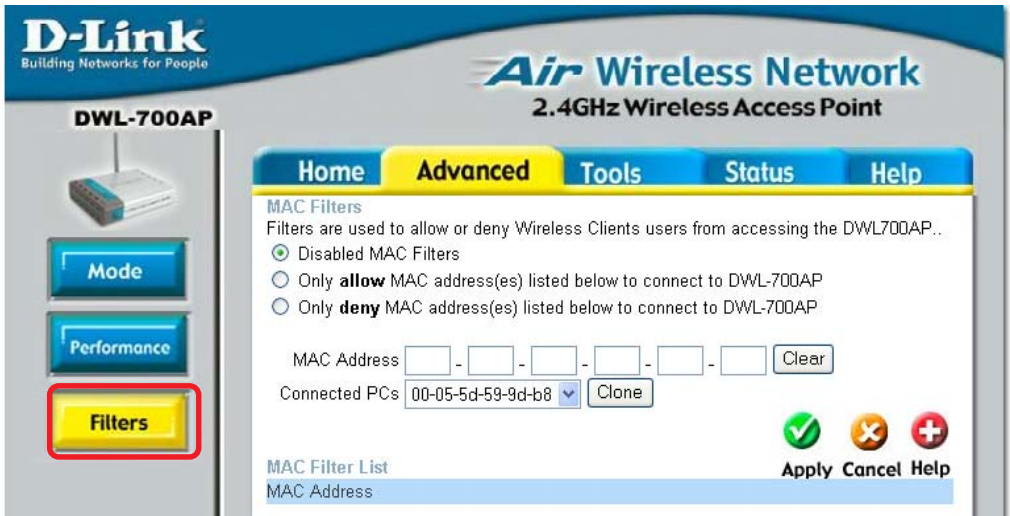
D-Link
Building Networks for People

Air Wireless Network
2.4GHz Wireless Access Point

DWL-700AP

Home Advanced Tools Status Help

Mode
Performance
Filters

MAC Filters
Filters are used to allow or deny Wireless Clients users from accessing the DWL700AP..
Disabled MAC Filters
Only **allow** MAC address(es) listed below to connect to DWL-700AP
Only **deny** MAC address(es) listed below to connect to DWL-700AP

MAC Address - - - - - Clear
Connected PCs 00-05-5d-59-9d-b8 Clone

Apply Cancel Help

MAC Filter List
MAC Address